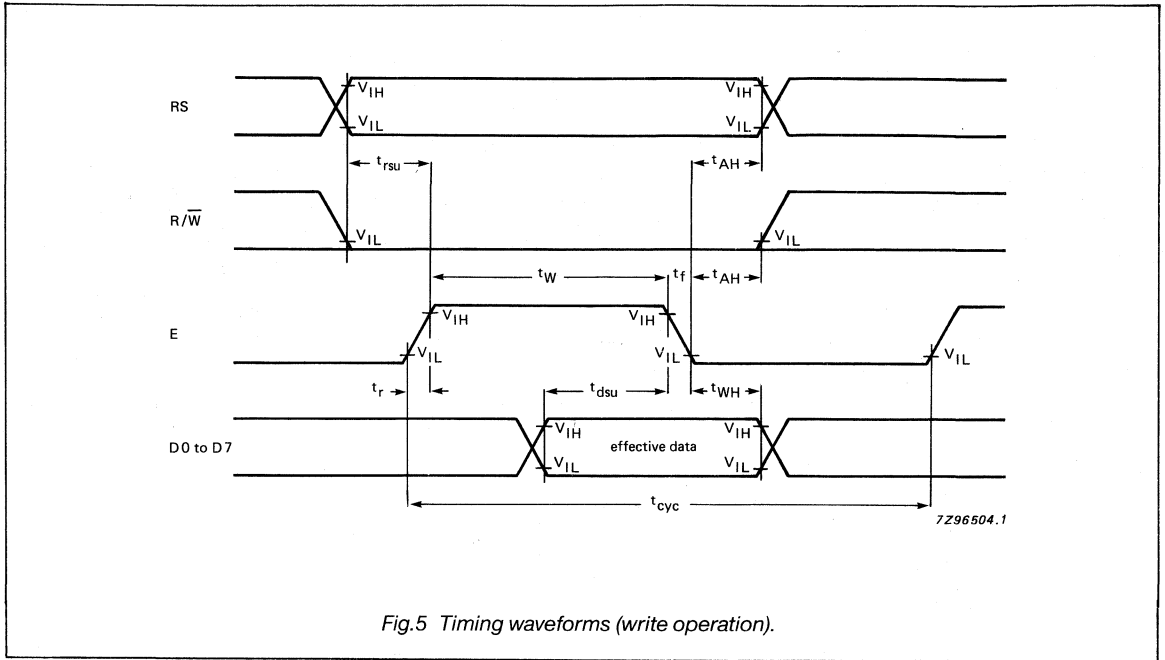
RS

$V_{IH}$

$V_{IL}$

$V_{IH}$

$V_{IL}$

$t_{rsu}$

$t_{AH}$

$R/\overline{W}$

$V_{IL}$

$V_{IL}$

$t_{W}$

$t_{f}$

$t_{AH}$

E

$V_{IH}$

$V_{IL}$

$V_{IH}$

$V_{IL}$

$V_{IL}$

$t_{r}$

$t_{dsu}$

$t_{WH}$

D0 to D7

$V_{IH}$

$V_{IL}$

effective data

$V_{IH}$

$V_{IL}$

$t_{cyc}$

7Z96504.1

Fig.5 Timing waveforms (write operation).